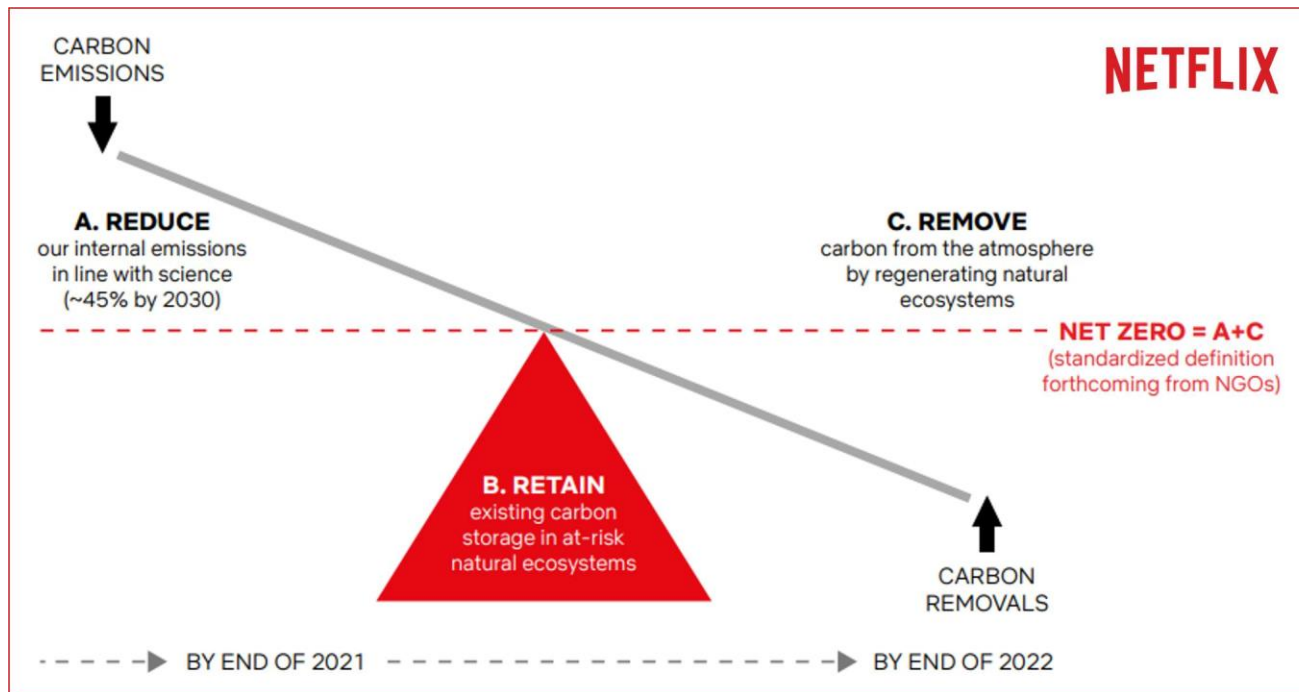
CARBON EMISSIONS

NETFLIX

A. REDUCE
our internal emissions in line with science (~45% by 2030)

C. REMOVE
carbon from the atmosphere by regenerating natural ecosystems

NET ZERO = A+C
(standardized definition forthcoming from NGOs)

B. RETAIN
existing carbon storage in at-risk natural ecosystems

CARBON REMOVALS

BY END OF 2021

BY END OF 2022